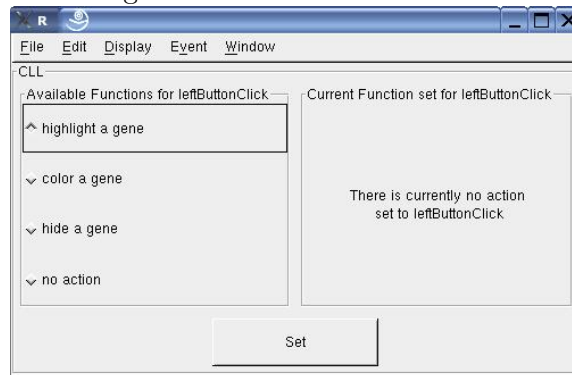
R

File Edit Display Event Window

CLL

Available Functions for leftButtonClick

highlight a gene

color a gene

hide a gene

no action

Current Function set for leftButtonClick

There is currently no action set to leftButtonClick

Set